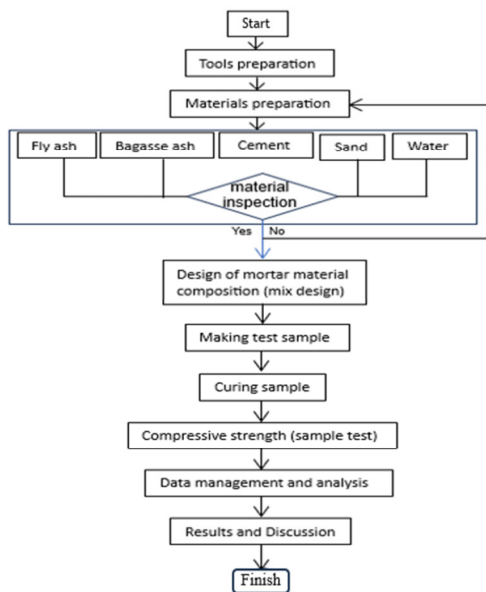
Start

Tools preparation

Materials preparation

Fly ash

Bagasse ash

Cement

Sand

Water

material inspection

Yes

No

Design of mortar material composition (mix design)

Making test sample

Curing sample

Compressive strength (sample test)

Data management and analysis

Results and Discussion

Finish